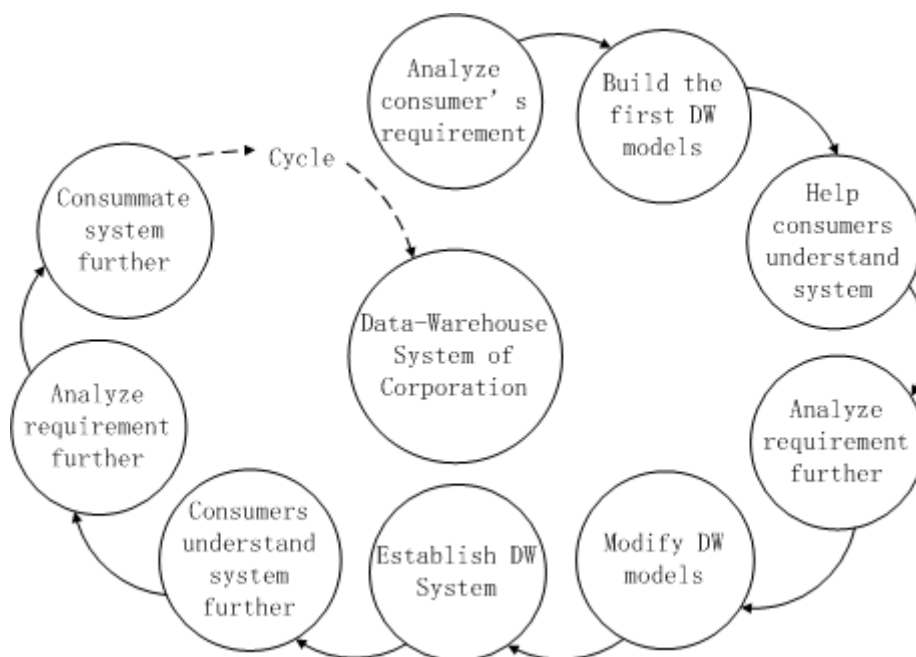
Analyze consumer’s requirement

Build the first DW models

Help consumers understand system

Analyze requirement further

Modify DW models

Establish DW System

Consumers understand system further

Analyze requirement further

Consummate system further

Cycle

Data-Warehouse System of Corporation